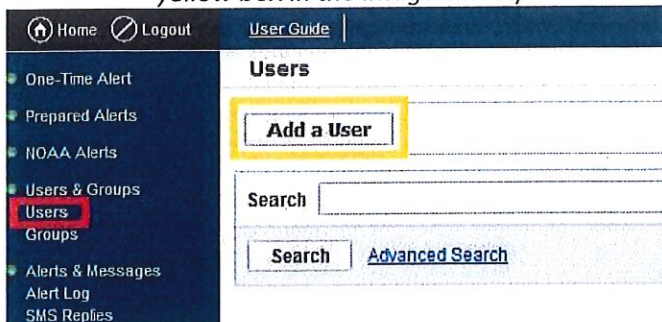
yellow box in the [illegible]

Home Logout User Guide

One-Time Alert

Prepared Alerts

NOAA Alerts

Users & Groups
Users
Groups

Alerts & Messages
Alert Log
SMS Replies

Users

Add a User

Search

Search Advanced Search